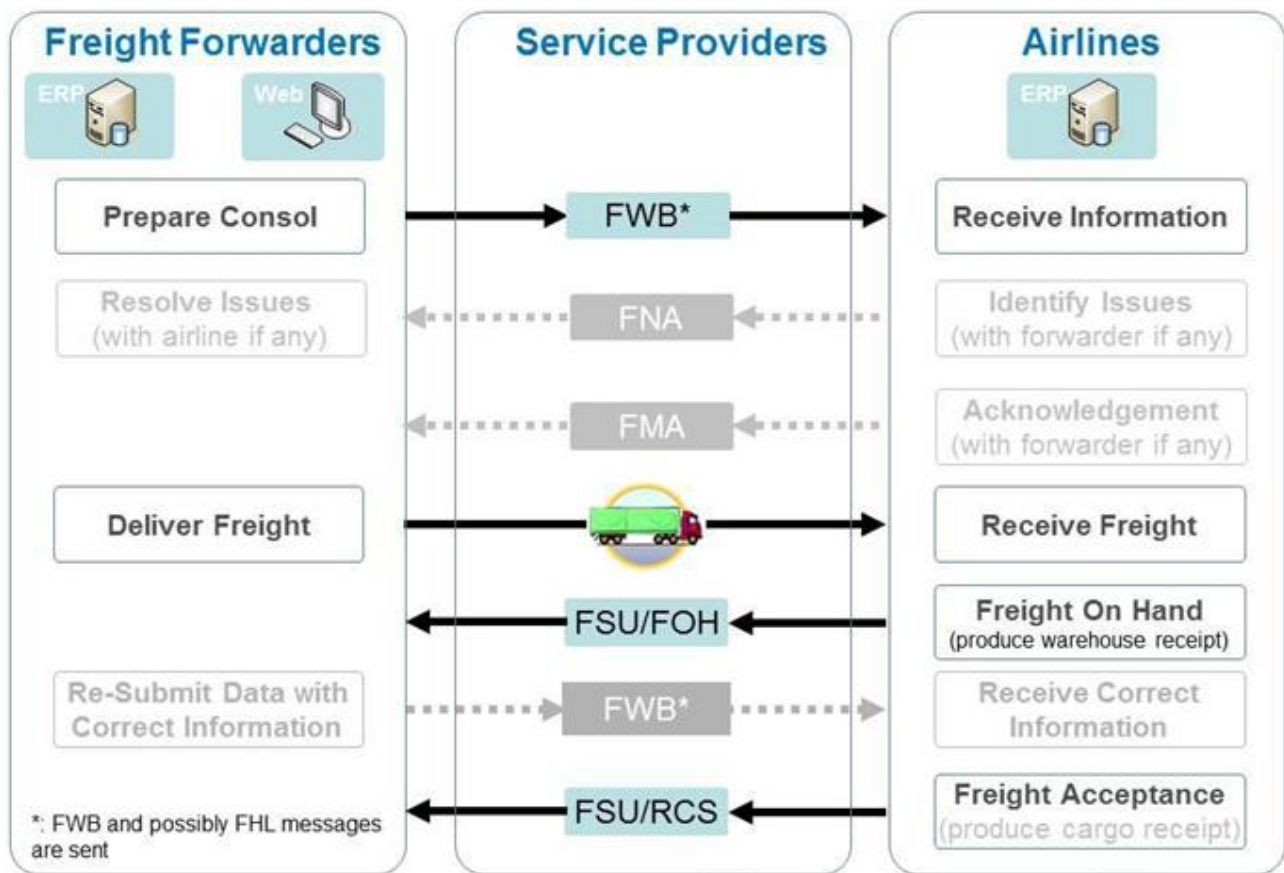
Freight Forwarders

Service Providers

Airlines

ERP

Web

ERP

Prepare Consol

FWB*

Receive Information

Resolve Issues (with airline if any)

FNA

Identify Issues (with forwarder if any)

FMA

Acknowledgement (with forwarder if any)

Deliver Freight

Receive Freight

FSU/FOH

Freight On Hand (produce warehouse receipt)

Re-Submit Data with Correct Information

FWB*

Receive Correct Information

FSU/RCS

Freight Acceptance (produce cargo receipt)

*: FWB and possibly FHL messages are sent